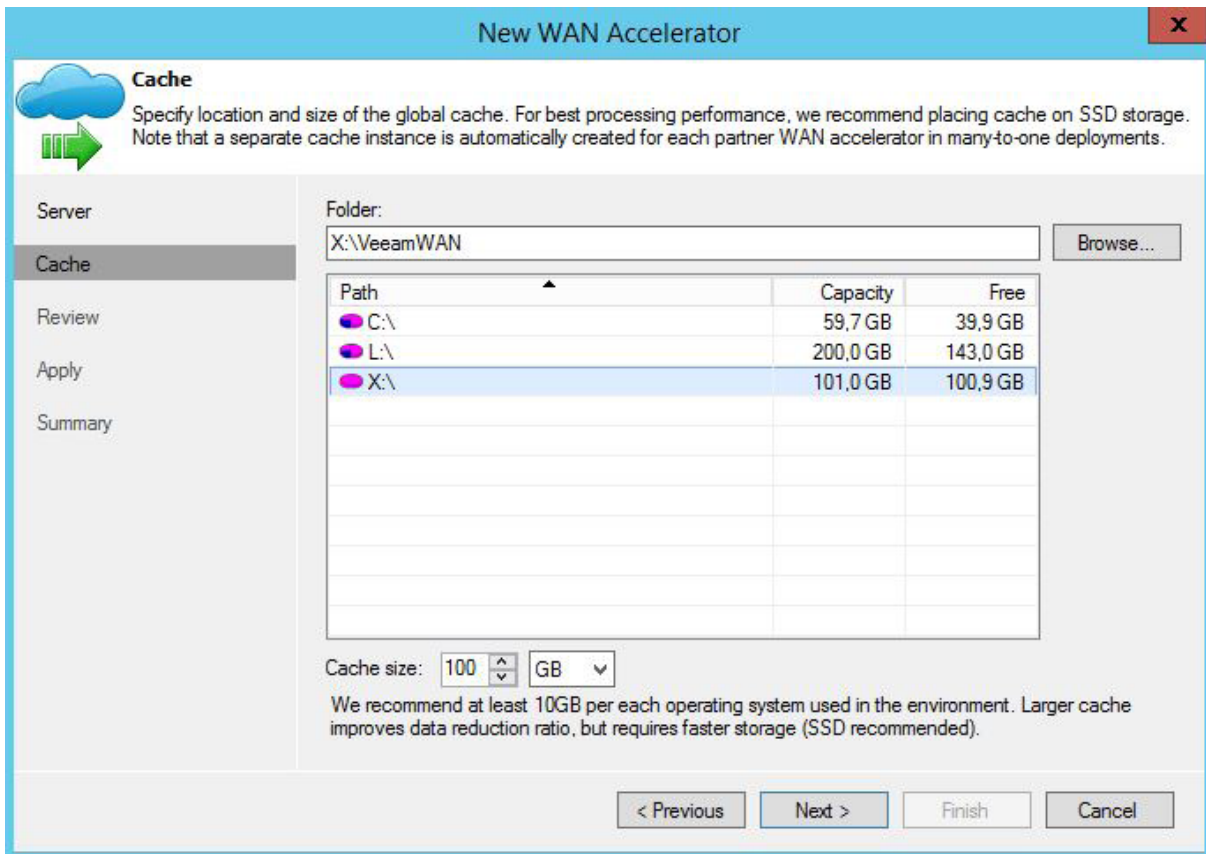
New WAN Accelerator

x

**Cache**

Specify location and size of the global cache. For best processing performance, we recommend placing cache on SSD storage. Note that a separate cache instance is automatically created for each partner WAN accelerator in many-to-one deployments.

Server

Cache

Review

Apply

Summary

Folder:

X:\VeeamWAN

Browse...

| Path | Capacity | Free |
|---|---|---|
| C:\ | 59,7 GB | 39,9 GB |
| L:\ | 200,0 GB | 143,0 GB |
| X:\ | 101,0 GB | 100,9 GB |

Cache size: 100 GB

We recommend at least 10GB per each operating system used in the environment. Larger cache improves data reduction ratio, but requires faster storage (SSD recommended).

< Previous

Next >

Finish

Cancel